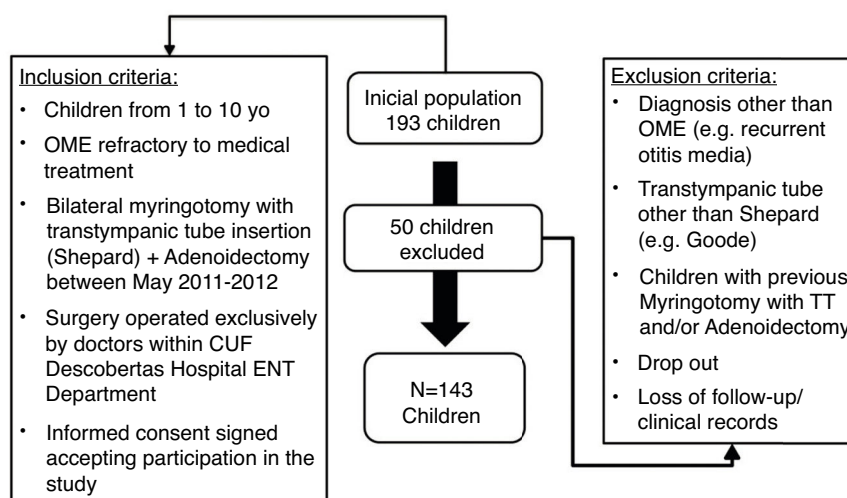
Inclusion criteria:

- Children from 1 to 10 yo
- OME refractory to medical treatment
- Bilateral myringotomy with transtympanic tube insertion (Shepard) + Adenoidectomy between May 2011-2012
- Surgery operated exclusively by doctors within CUF Descobertas Hospital ENT Department
- Informed consent signed accepting participation in the study

Inicial population 193 children

50 children excluded

N=143 Children

Exclusion criteria:

- Diagnosis other than OME (e.g. recurrent otitis media)
- Transtympanic tube other than Shepard (e.g. Goode)
- Children with previous Myringotomy with TT and/or Adenoidectomy
- Drop out
- Loss of follow-up/ clinical records